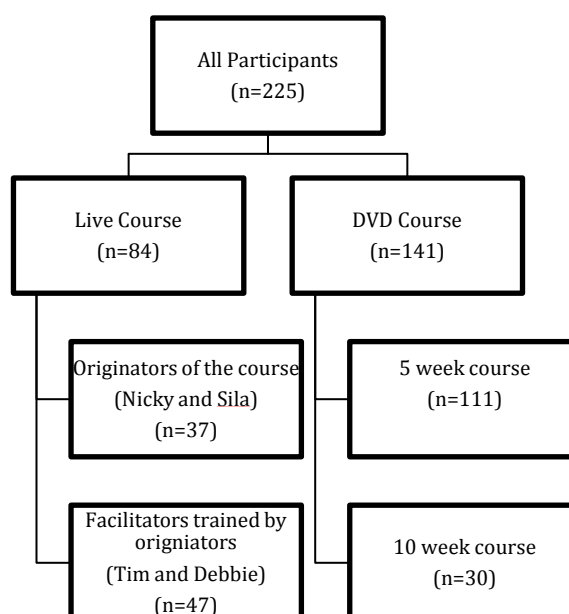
All Participants
(n=225)

Live Course
(n=84)

DVD Course
(n=141)

Originators of the course
(Nicky and Sila)
(n=37)

5 week course
(n=111)

Facilitators trained by origniators
(Tim and Debbie)
(n=47)

10 week course
(n=30)